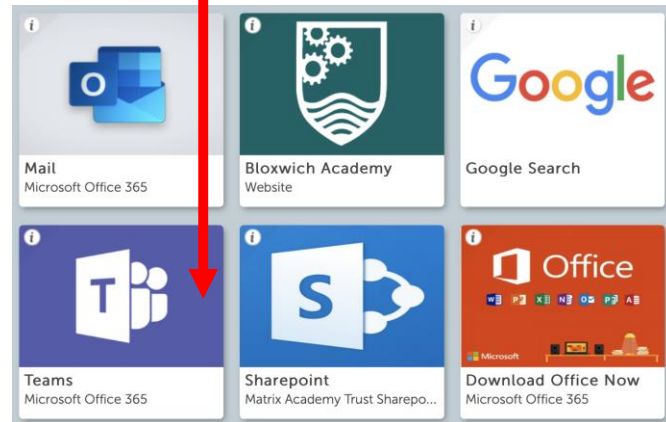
i
O
Mail
Microsoft Office 365

i
Bloxwich Academy
Website

i
Google
Google Search

i
T
Teams
Microsoft Office 365

i
S
Sharepoint
Matrix Academy Trust Sharepo...

i
Office
Microsoft
Download Office Now
Microsoft Office 365